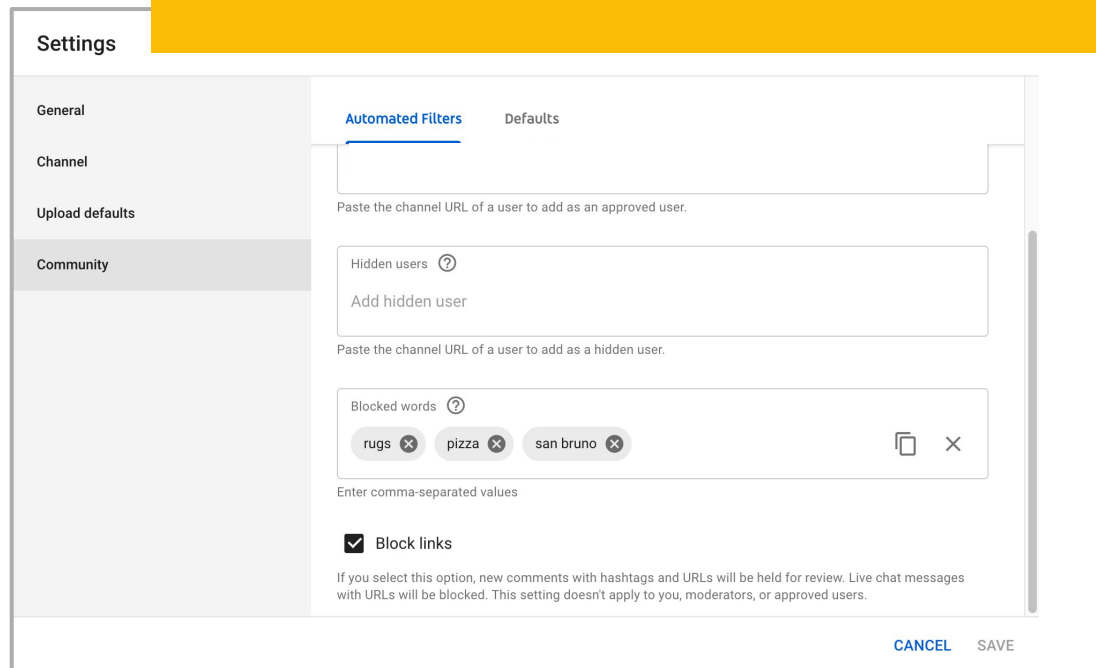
Settings

General

Channel

Upload defaults

Community

Automated Filters

Defaults

Paste the channel URL of a user to add as an approved user.

Hidden users

Add hidden user

Paste the channel URL of a user to add as a hidden user.

Blocked words

rugs

pizza

san bruno

Enter comma-separated values

Block links

If you select this option, new comments with hashtags and URLs will be held for review. Live chat messages with URLs will be blocked. This setting doesn't apply to you, moderators, or approved users.

CANCEL

SAVE